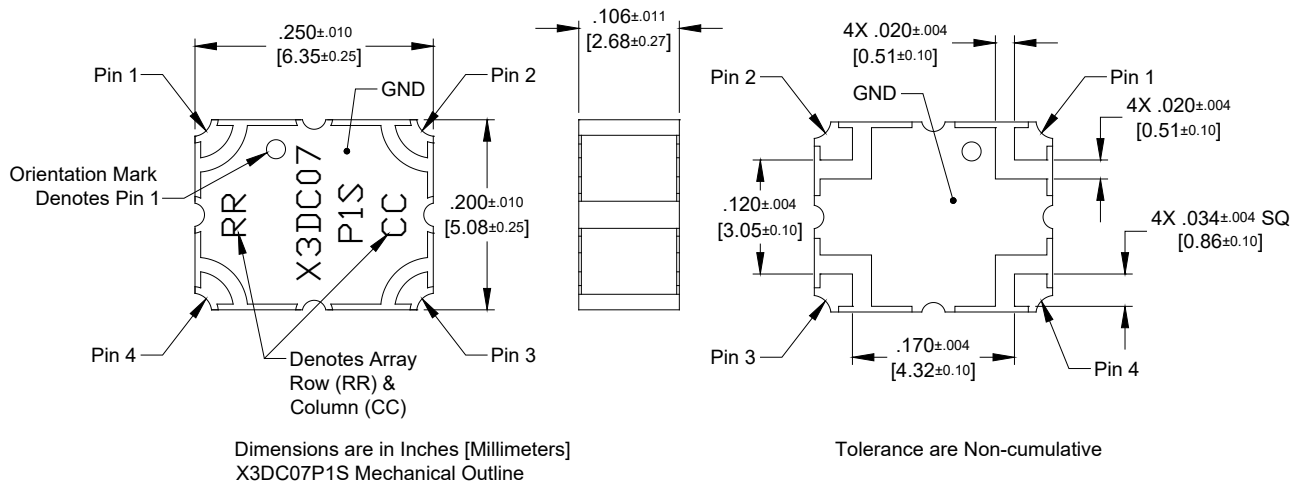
.250±.010
[6.35±0.25]

Pin 1

Pin 2

GND

Orientation Mark
Denotes Pin 1

RR

X3DC07

P1S

CC

.200±.010
[5.08±0.25]

Pin 4

Pin 3

Denotes Array
Row (RR) &
Column (CC)

.106±.011
[2.68±0.27]

4X .020±.004
[0.51±0.10]

Pin 2

GND

Pin 1

4X .020±.004
[0.51±0.10]

.120±.004
[3.05±0.10]

4X .034±.004 SQ
[0.86±0.10]

Pin 3

.170±.004
[4.32±0.10]

Pin 4

Dimensions are in Inches [Millimeters]
X3DC07P1S Mechanical Outline

Tolerance are Non-cumulative